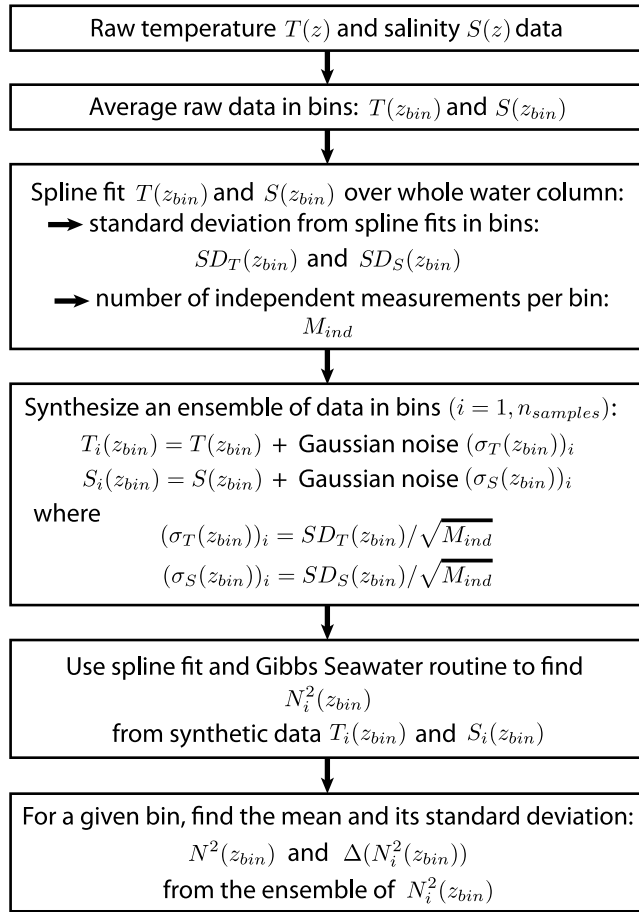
Raw temperature $T(z)$ and salinity $S(z)$ data

Average raw data in bins: $T(z_{bin})$ and $S(z_{bin})$

Spline fit $T(z_{bin})$ and $S(z_{bin})$ over whole water column:
→ standard deviation from spline fits in bins:
$SD_T(z_{bin})$ and $SD_S(z_{bin})$
→ number of independent measurements per bin:
$M_{ind}$

Synthesize an ensemble of data in bins $(i = 1, n_{samples})$:
$T_i(z_{bin}) = T(z_{bin})$ + Gaussian noise $(\sigma_T(z_{bin}))_i$
$S_i(z_{bin}) = S(z_{bin})$ + Gaussian noise $(\sigma_S(z_{bin}))_i$
where
$(\sigma_T(z_{bin}))_i = SD_T(z_{bin})/\sqrt{M_{ind}}$
$(\sigma_S(z_{bin}))_i = SD_S(z_{bin})/\sqrt{M_{ind}}$

Use spline fit and Gibbs Seawater routine to find
$N_i^2(z_{bin})$
from synthetic data $T_i(z_{bin})$ and $S_i(z_{bin})$

For a given bin, find the mean and its standard deviation:
$N^2(z_{bin})$ and $\Delta(N_i^2(z_{bin}))$
from the ensemble of $N_i^2(z_{bin})$